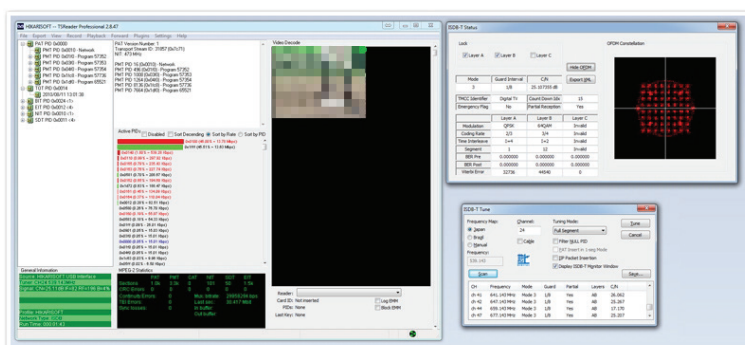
HIKARISOFT — TSReader Professional 2.8.47
File Export View Record Playback Forward Plugins Settings Help

PAT PID 0x0000
PMT PID 0x0010 - Network
PMT PID 0x0101 - Program 57352
PMT PID 0x0102 - Program 57353
PMT PID 0x0103 - Program 57354
PMT PID 0x0108 - Program 57736
PMT PID 0x01F0 - Program 65521
TOT PID 0x0014
BIT PID 0x0024
EIT PID 0x0012
NIT PID 0x0010
SDT PID 0x0011

PAT Version Number: 1
Transport Stream ID: 31857 (0x7c71)
NIT: 473 MHz

Video Decode

Active PIDs
Disabled Sort Descending Sort by Rate Sort by PID

General Information

MPEG-2 Statistics

Reader:
Card ID: Not inserted
PIDs: None
Last Key: None
Log EMM
Block EMM

ISDB-T Status

Lock
Layer A Layer B Layer C

OFDM Constellation

| Mode | Guard Interval | C/N |
|---|---|---|
| 3 | 1/8 | 25.107355 dB |

Hide OFDM
Export XML

| TMCC Identifier | Digital TV | Count Down Idx | 15 |
|---|---|---|---|
| Emergency Flag | No | Partial Reception | Yes |

| | Layer A | Layer B | Layer C |
|---|---|---|---|
| Modulation | QPSK | 64QAM | Invalid |
| Coding Rate | 2/3 | 3/4 | Invalid |
| Time Interleave | I=4 | I=2 | Invalid |
| Segment | 1 | 12 | Invalid |
| BER Pre | 0.00000 | 0.00000 | Invalid |
| BER Post | 0.00000 | 0.00000 | Invalid |
| Viterbi Error | 32736 | 44840 | 0 |

ISDB-T Tune

Frequency Map: Japan Brazil Manual
Channel: 24
Tuning Mode: Full Segment
Tune
Cancel
Cage
Filter NULL PID
EIT Store in Long Mode
ZP Packet Insertion
Display ISDB-T Monitor Window
Frequency:
Scan
Save...

| CH | Frequency | Mode | Guard | Partial | Layers | C/N |
|---|---|---|---|---|---|---|
| ch 41 | 641.143 MHz | Mode 3 | 1/8 | Yes | AB | 26.063 |
| ch 42 | 647.143 MHz | Mode 3 | 1/8 | Yes | AB | 26.050 |
| ch 43 | 659.143 MHz | Mode 3 | 1/8 | Yes | AB | 17.170 |
| ch 44 | 665.143 MHz | Mode 3 | 1/8 | Yes | AB | 25.207 |